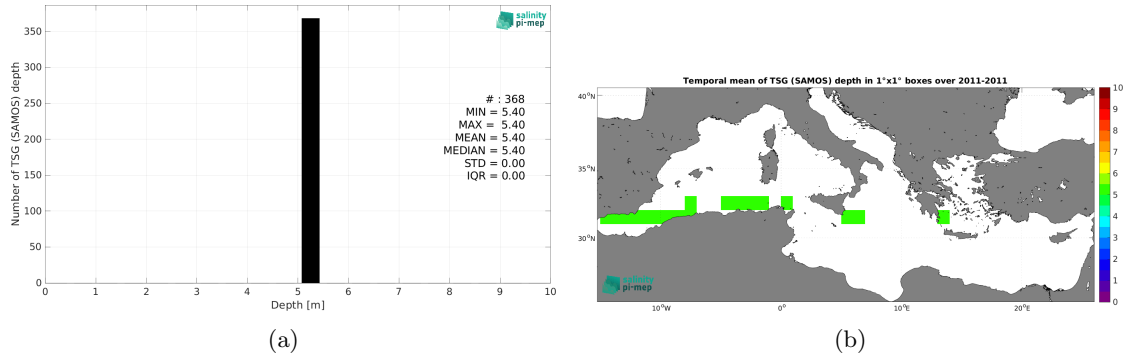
salinity pi-mep

350
300
250
200
150
100
50
0

Number of TSG (SAMOS) depth

# : 368
MIN = 5.40
MAX = 5.40
MEAN = 5.40
MEDIAN = 5.40
STD = 0.00
IQR = 0.00

0 1 2 3 4 5 6 7 8 9 10
Depth [m]

(a)

Temporal mean of TSG (SAMOS) depth in 1°x1° boxes over 2011-2011

40°N
35°N
30°N

10°W 0° 10°E 20°E

salinity pi-mep

10
9
8
7
6
5
4
3
2
1
0

(b)